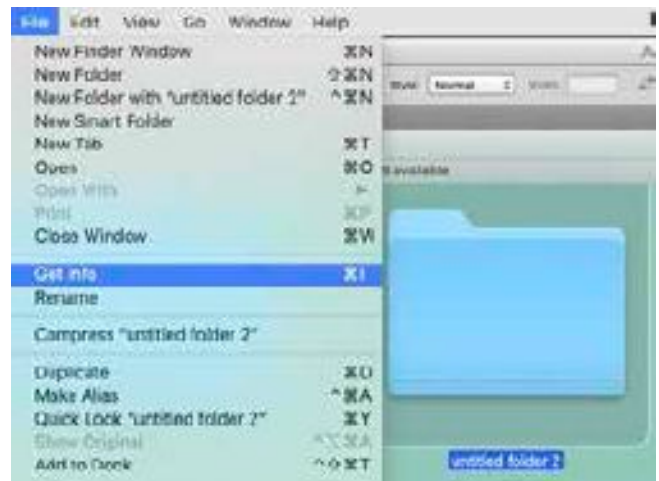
File Edit View Go Window Help

New Finder Window ⌘N
New Folder ⇧⌘N
New Folder with "untitled folder 2" ^⌘N
New Smart Folder
New Tab ⌘T
Open ⌘O
Open With
Print ⌘P
Close Window ⌘W
Get Info ⌘I
Rename
Compress "untitled folder 2"
Duplicate ⌘D
Make Alias ^⌘A
Quick Look "untitled folder 2" ⌘Y
Show Original
Add to Dock ^⇧⌘T

Style Normal

available

untitled folder 2